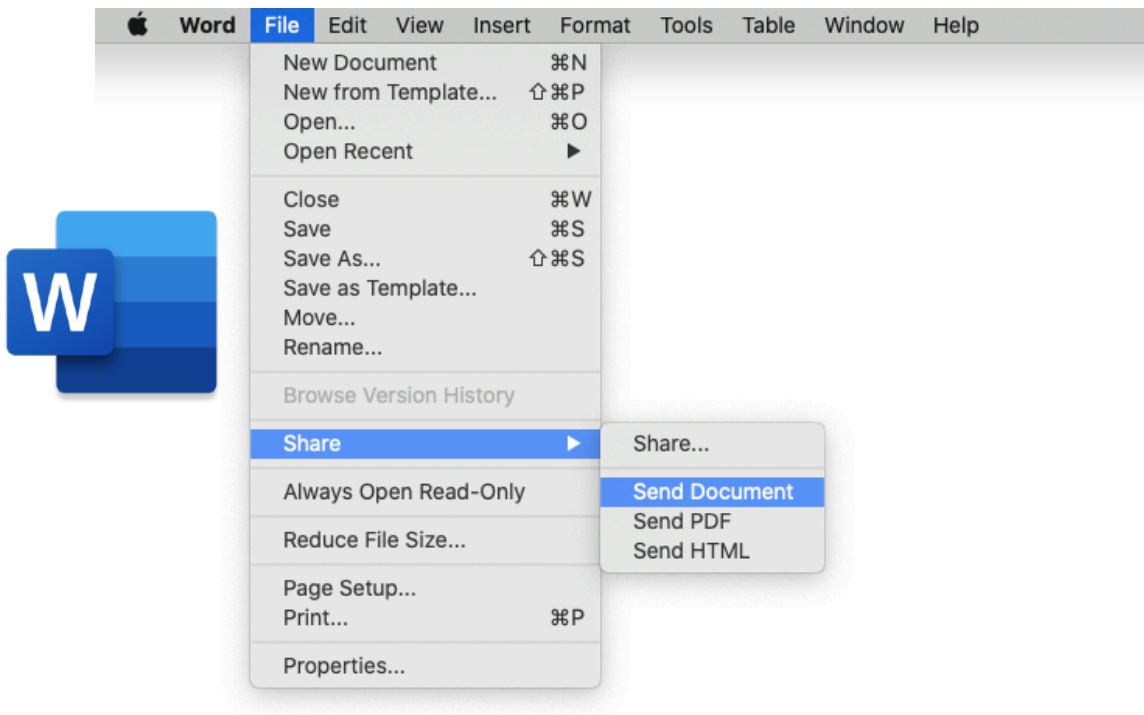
Word File Edit View Insert Format Tools Table Window Help

New Document ⌘N
New from Template... ⇧⌘P
Open... ⌘O
Open Recent ▶

Close ⌘W
Save ⌘S
Save As... ⇧⌘S
Save as Template...
Move...
Rename...

Browse Version History

Share ▶

Always Open Read-Only

Reduce File Size...

Page Setup...
Print... ⌘P

Properties...

Share...

Send Document
Send PDF
Send HTML

W